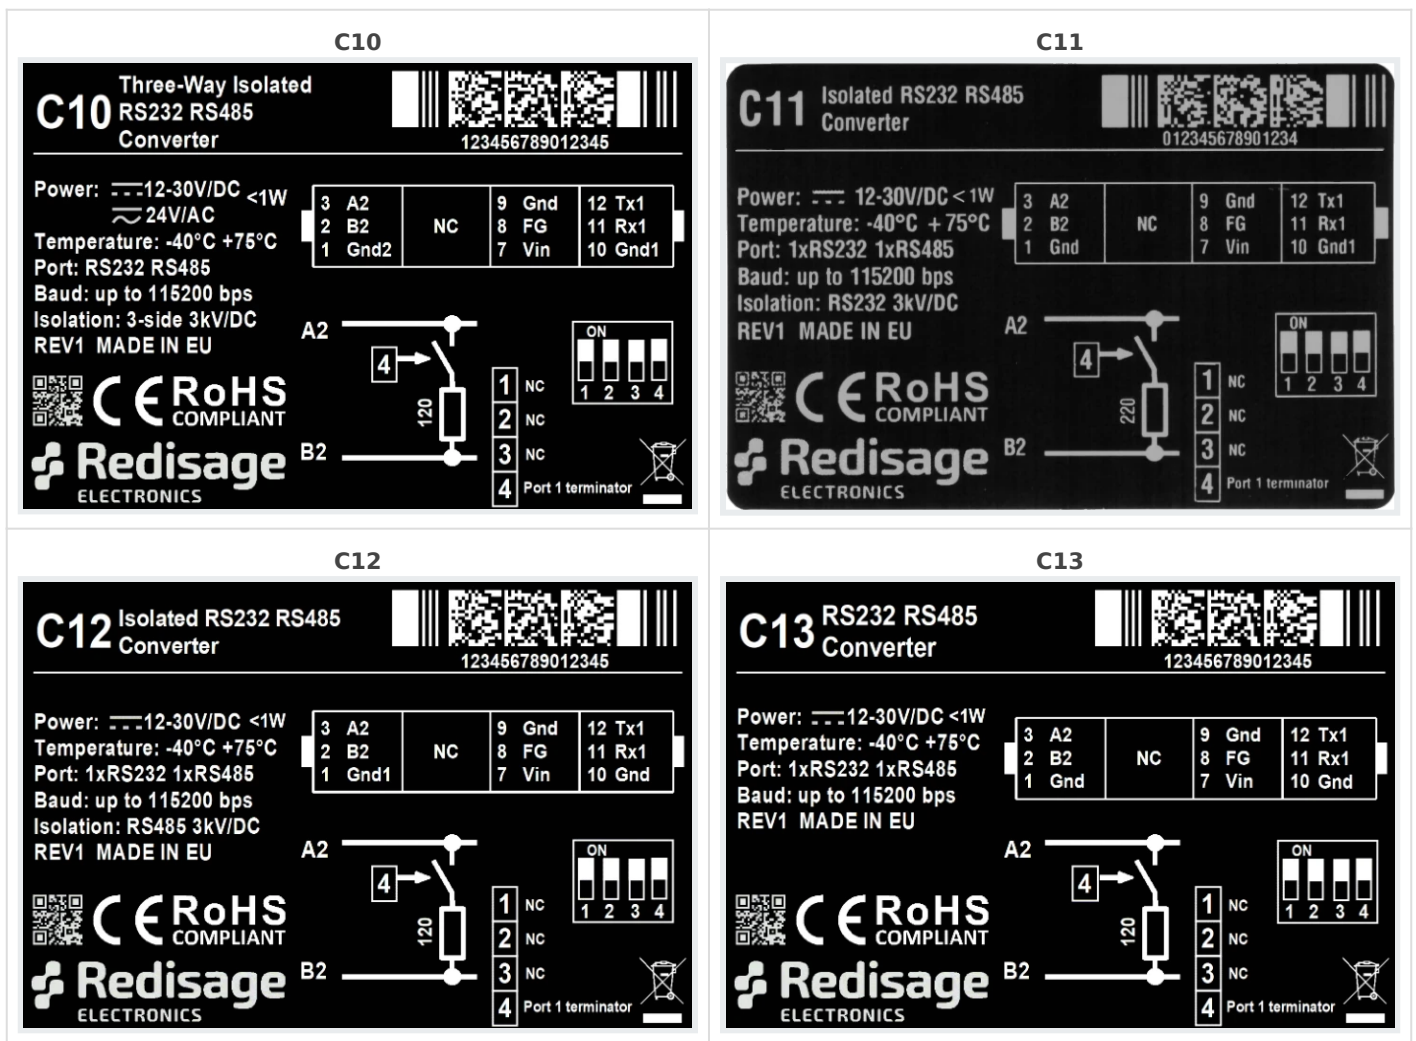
C10

C10 Three-Way Isolated RS232 RS485 Converter

123456789012345

Power: 12-30V/DC <1W
24V/AC
Temperature: -40°C +75°C
Port: RS232 RS485
Baud: up to 115200 bps
Isolation: 3-side 3kV/DC
REV1 MADE IN EU

| 3 A2<br>2 B2<br>1 Gnd2 | NC | 9 Gnd<br>8 FG<br>7 Vin | 12 Tx1<br>11 Rx1<br>10 Gnd1 |
|---|---|---|---|

A2
4
120
B2
1 NC
2 NC
3 NC
4 Port 1 terminator
ON
1 2 3 4

CE RoHS COMPLIANT
Redisage ELECTRONICS

C11

C11 Isolated RS232 RS485 Converter

012345678901234

Power: 12-30V/DC < 1W
Temperature: -40°C +75°C
Port: 1xRS232 1xRS485
Baud: up to 115200 bps
Isolation: RS232 3kV/DC
REV1 MADE IN EU

| 3 A2<br>2 B2<br>1 Gnd | NC | 9 Gnd<br>8 FG<br>7 Vin | 12 Tx1<br>11 Rx1<br>10 Gnd1 |
|---|---|---|---|

A2
4
220
B2
1 NC
2 NC
3 NC
4 Port 1 terminator
ON
1 2 3 4

CE RoHS COMPLIANT
Redisage ELECTRONICS

C12

C12 Isolated RS232 RS485 Converter

123456789012345

Power: 12-30V/DC <1W
Temperature: -40°C +75°C
Port: 1xRS232 1xRS485
Baud: up to 115200 bps
Isolation: RS485 3kV/DC
REV1 MADE IN EU

| 3 A2<br>2 B2<br>1 Gnd1 | NC | 9 Gnd<br>8 FG<br>7 Vin | 12 Tx1<br>11 Rx1<br>10 Gnd |
|---|---|---|---|

A2
4
120
B2
1 NC
2 NC
3 NC
4 Port 1 terminator
ON
1 2 3 4

CE RoHS COMPLIANT
Redisage ELECTRONICS

C13

C13 RS232 RS485 Converter

123456789012345

Power: 12-30V/DC <1W
Temperature: -40°C +75°C
Port: 1xRS232 1xRS485
Baud: up to 115200 bps
REV1 MADE IN EU

| 3 A2<br>2 B2<br>1 Gnd | NC | 9 Gnd<br>8 FG<br>7 Vin | 12 Tx1<br>11 Rx1<br>10 Gnd |
|---|---|---|---|

A2
4
120
B2
1 NC
2 NC
3 NC
4 Port 1 terminator
ON
1 2 3 4

CE RoHS COMPLIANT
Redisage ELECTRONICS